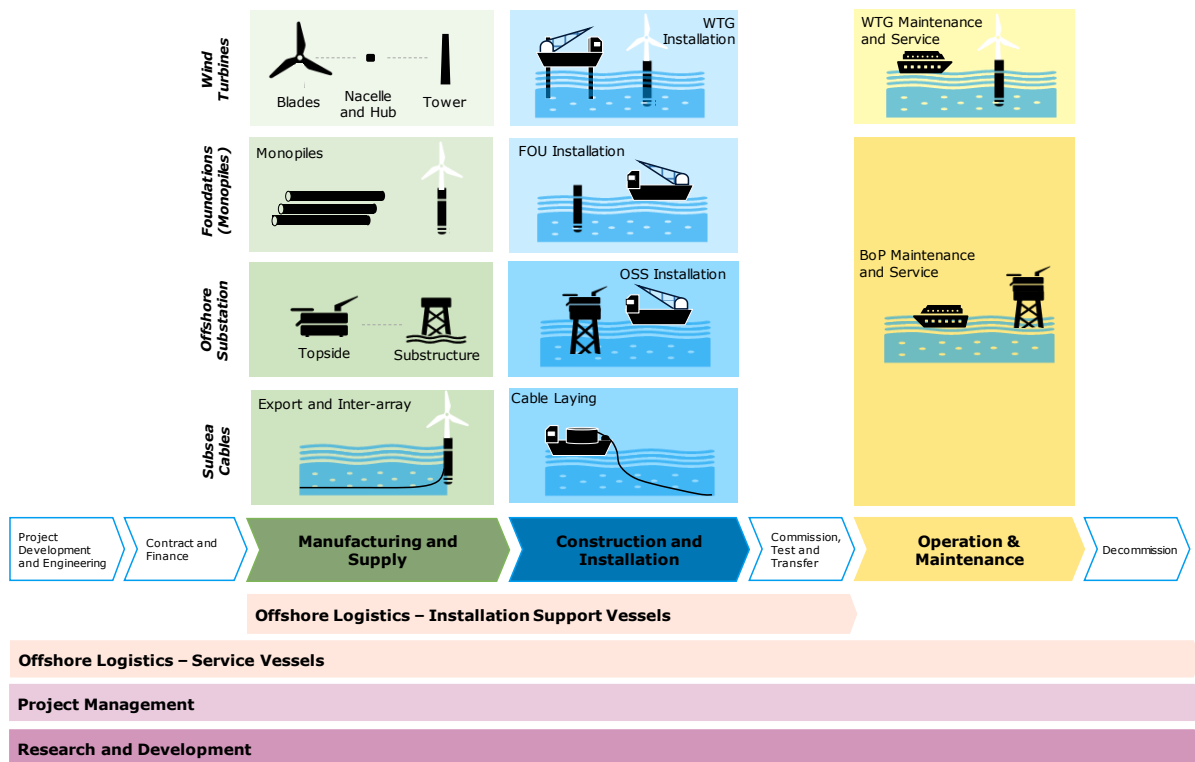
Wind Turbines

Blades

Nacelle and Hub

Tower

WTG Installation

WTG Maintenance and Service

Foundations (Monopiles)

Monopiles

FOU Installation

BoP Maintenance and Service

Offshore Substation

Topside

Substructure

OSS Installation

Subsea Cables

Export and Inter-array

Cable Laying

Project Development and Engineering

Contract and Finance

Manufacturing and Supply

Construction and Installation

Commission, Test and Transfer

Operation & Maintenance

Decommission

Offshore Logistics – Installation Support Vessels

Offshore Logistics – Service Vessels

Project Management

Research and Development